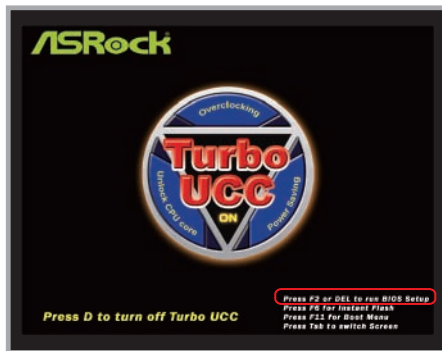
ASRock

Overclocking
Unlock CPU core
Power Saving
Turbo
UCC
ON

Press D to turn off Turbo UCC

Press F2 or DEL to run BIOS Setup
Press F6 for Instant Flash
Press F11 for Boot Menu
Press Tab to switch Screen